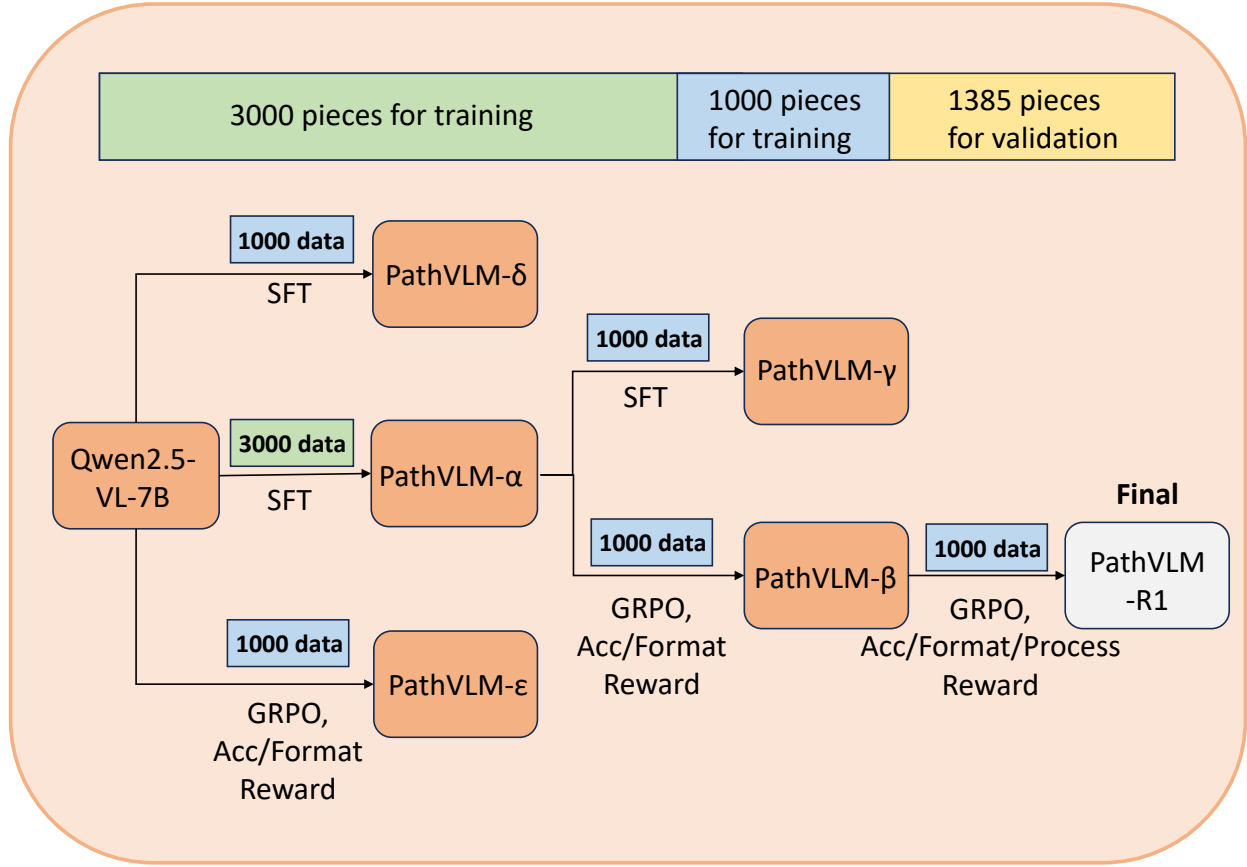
3000 pieces for training

1000 pieces for training

1385 pieces for validation

1000 data

SFT

PathVLM-δ

1000 data

SFT

PathVLM-γ

Qwen2.5-VL-7B

3000 data

SFT

PathVLM-α

Final

1000 data

PathVLM-β

1000 data

PathVLM-R1

GRPO, Acc/Format Reward

GRPO, Acc/Format/Process Reward

1000 data

PathVLM-ε

GRPO, Acc/Format Reward